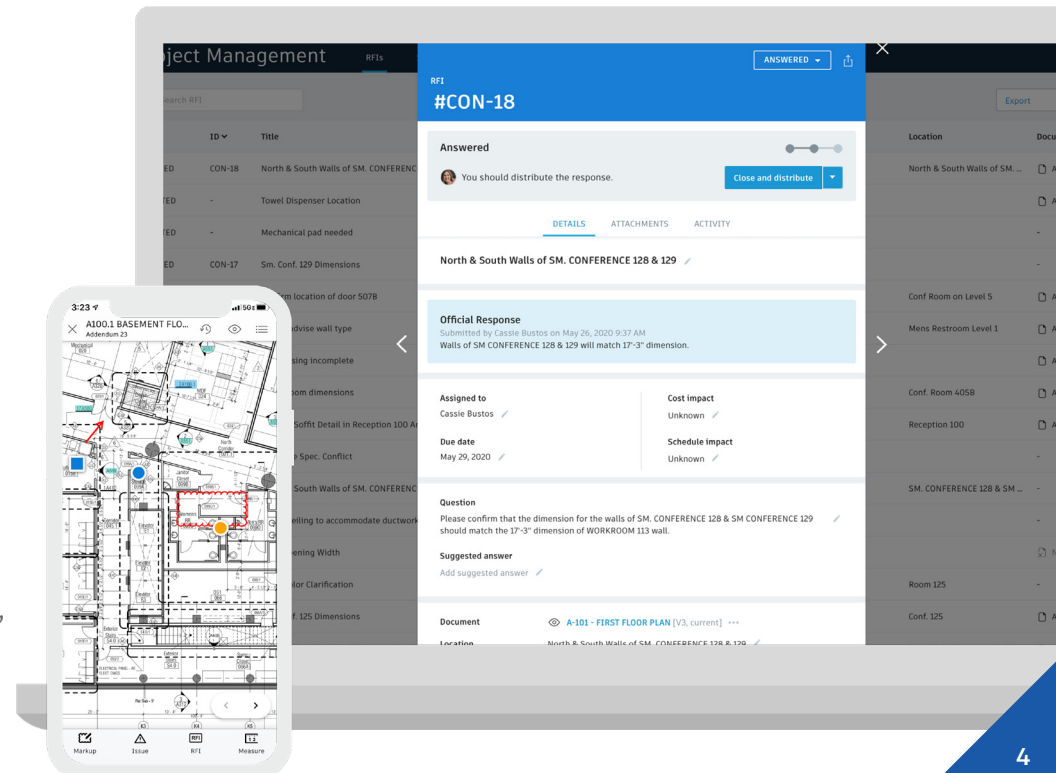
oject Management RFIs

Search RFI

Export

| | ID | Title | Location | Docu |
|---|---|---|---|---|
| ED | CON-18 | North & South Walls of SM. CONFERENC | North & South Walls of SM. ... | A |
| TED | - | Towel Dispenser Location | | A |
| TED | - | Mechanical pad needed | | - |
| ED | CON-17 | Sm. Conf. 129 Dimensions | | - |
| | | m location of door 507B | Conf Room on Level 5 | A |
| | | dvise wall type | Mens Restroom Level 1 | A |
| | | sing incomplete | | A |
| | | oom dimensions | Conf. Room 405B | A |
| | | Soffit Detail in Reception 100 A | Reception 100 | A |
| | | e Spec. Conflict | | - |
| | | South Walls of SM. CONFERENC | SM. CONFERENCE 128 & SM ... | - |
| | | eiling to accommodate ductwork | | - |
| | | ening Width | | M |
| | | lor Clarification | Room 125 | - |
| | | f. 125 Dimensions | Conf. 125 | A |

ANSWERED

RFI
#CON-18

Answered

You should distribute the response.

Close and distribute

DETAILS ATTACHMENTS ACTIVITY

North & South Walls of SM. CONFERENCE 128 & 129

Official Response
Submitted by Cassie Bustos on May 26, 2020 9:37 AM
Walls of SM CONFERENCE 128 & 129 will match 17'-3" dimension.

Assigned to
Cassie Bustos

Cost impact
Unknown

Due date
May 29, 2020

Schedule impact
Unknown

Question
Please confirm that the dimension for the walls of SM. CONFERENCE 128 & SM CONFERENCE 129 should match the 17'-3" dimension of WORKROOM 113 wall.

Suggested answer
Add suggested answer

Document
A-101 - FIRST FLOOR PLAN [V3, current] •••

Location
North & South Walls of SM. CONFERENCE 128 & 129

3:23
5G
A100.1 BASEMENT FLO...
Addendum 23

Markup Issue RFI Measure

4